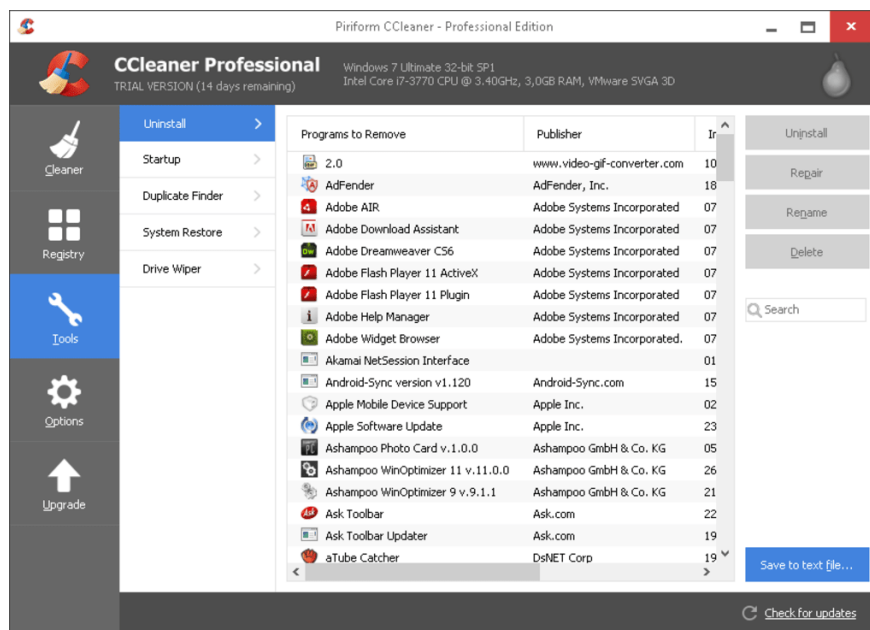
Piriform CCleaner - Professional Edition

CCleaner Professional
TRIAL VERSION (14 days remaining)

Windows 7 Ultimate 32-bit SP1
Intel Core i7-3770 CPU @ 3.40GHz, 3,0GB RAM, VMware SVGA 3D

Cleaner
Registry
Tools
Options
Upgrade

Uninstall
Startup
Duplicate Finder
System Restore
Drive Wiper

| Programs to Remove | Publisher | In |
|---|---|---|
| 2.0 | www.video-gif-converter.com | 10 |
| AdFender | AdFender, Inc. | 18 |
| Adobe AIR | Adobe Systems Incorporated | 07 |
| Adobe Download Assistant | Adobe Systems Incorporated | 07 |
| Adobe Dreamweaver CS6 | Adobe Systems Incorporated | 07 |
| Adobe Flash Player 11 ActiveX | Adobe Systems Incorporated | 07 |
| Adobe Flash Player 11 Plugin | Adobe Systems Incorporated | 07 |
| Adobe Help Manager | Adobe Systems Incorporated | 07 |
| Adobe Widget Browser | Adobe Systems Incorporated. | 07 |
| Akamai NetSession Interface | | 01 |
| Android-Sync version v1.120 | Android-Sync.com | 15 |
| Apple Mobile Device Support | Apple Inc. | 02 |
| Apple Software Update | Apple Inc. | 23 |
| Ashampoo Photo Card v.1.0.0 | Ashampoo GmbH & Co. KG | 05 |
| Ashampoo WinOptimizer 11 v.11.0.0 | Ashampoo GmbH & Co. KG | 26 |
| Ashampoo WinOptimizer 9 v.9.1.1 | Ashampoo GmbH & Co. KG | 21 |
| Ask Toolbar | Ask.com | 22 |
| Ask Toolbar Updater | Ask.com | 19 |
| aTube Catcher | DsNET Corp | 19 |

Uninstall
Repair
Rename
Delete
Search
Save to text file...

Check for updates